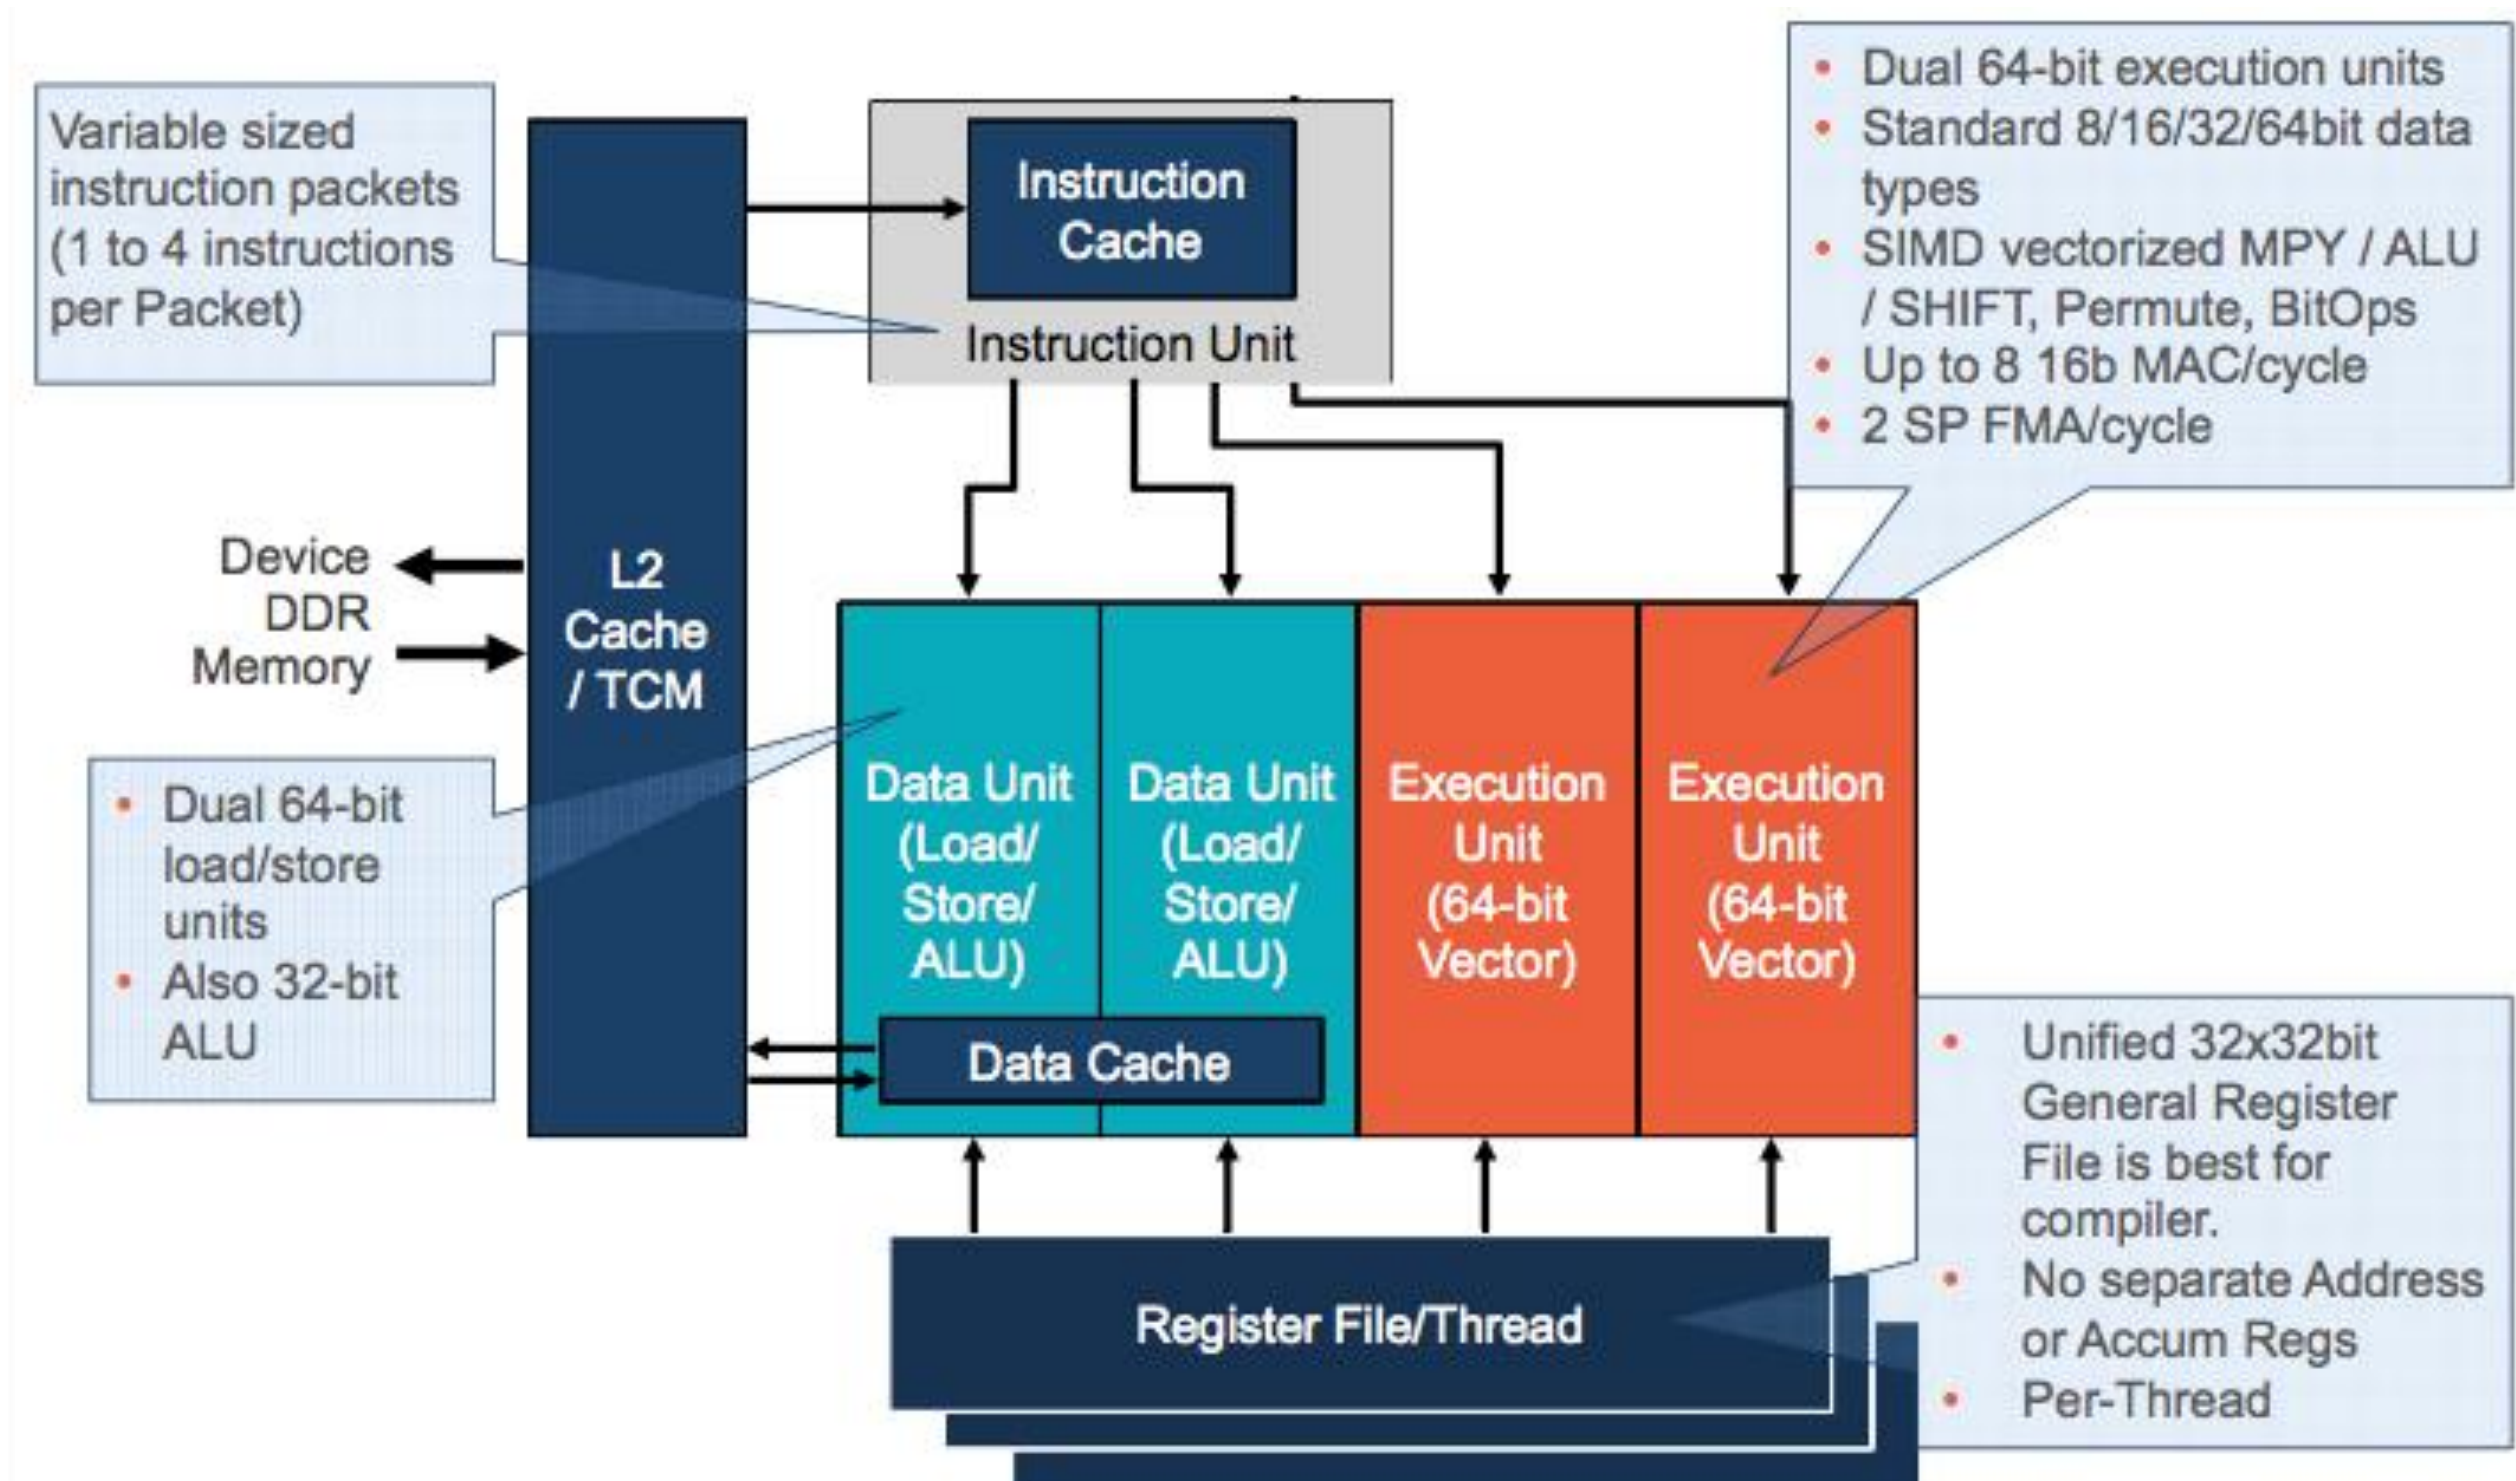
Variable sized instruction packets (1 to 4 instructions per Packet)

Instruction Cache

Instruction Unit

• Dual 64-bit execution units
• Standard 8/16/32/64bit data types
• SIMD vectorized MPY / ALU / SHIFT, Permute, BitOps
• Up to 8 16b MAC/cycle
• 2 SP FMA/cycle

Device DDR Memory

L2 Cache / TCM

• Dual 64-bit load/store units
• Also 32-bit ALU

Data Unit (Load/ Store/ ALU)

Data Unit (Load/ Store/ ALU)

Execution Unit (64-bit Vector)

Execution Unit (64-bit Vector)

Data Cache

• Unified 32x32bit General Register File is best for compiler.
• No separate Address or Accum Regs
• Per-Thread

Register File/Thread